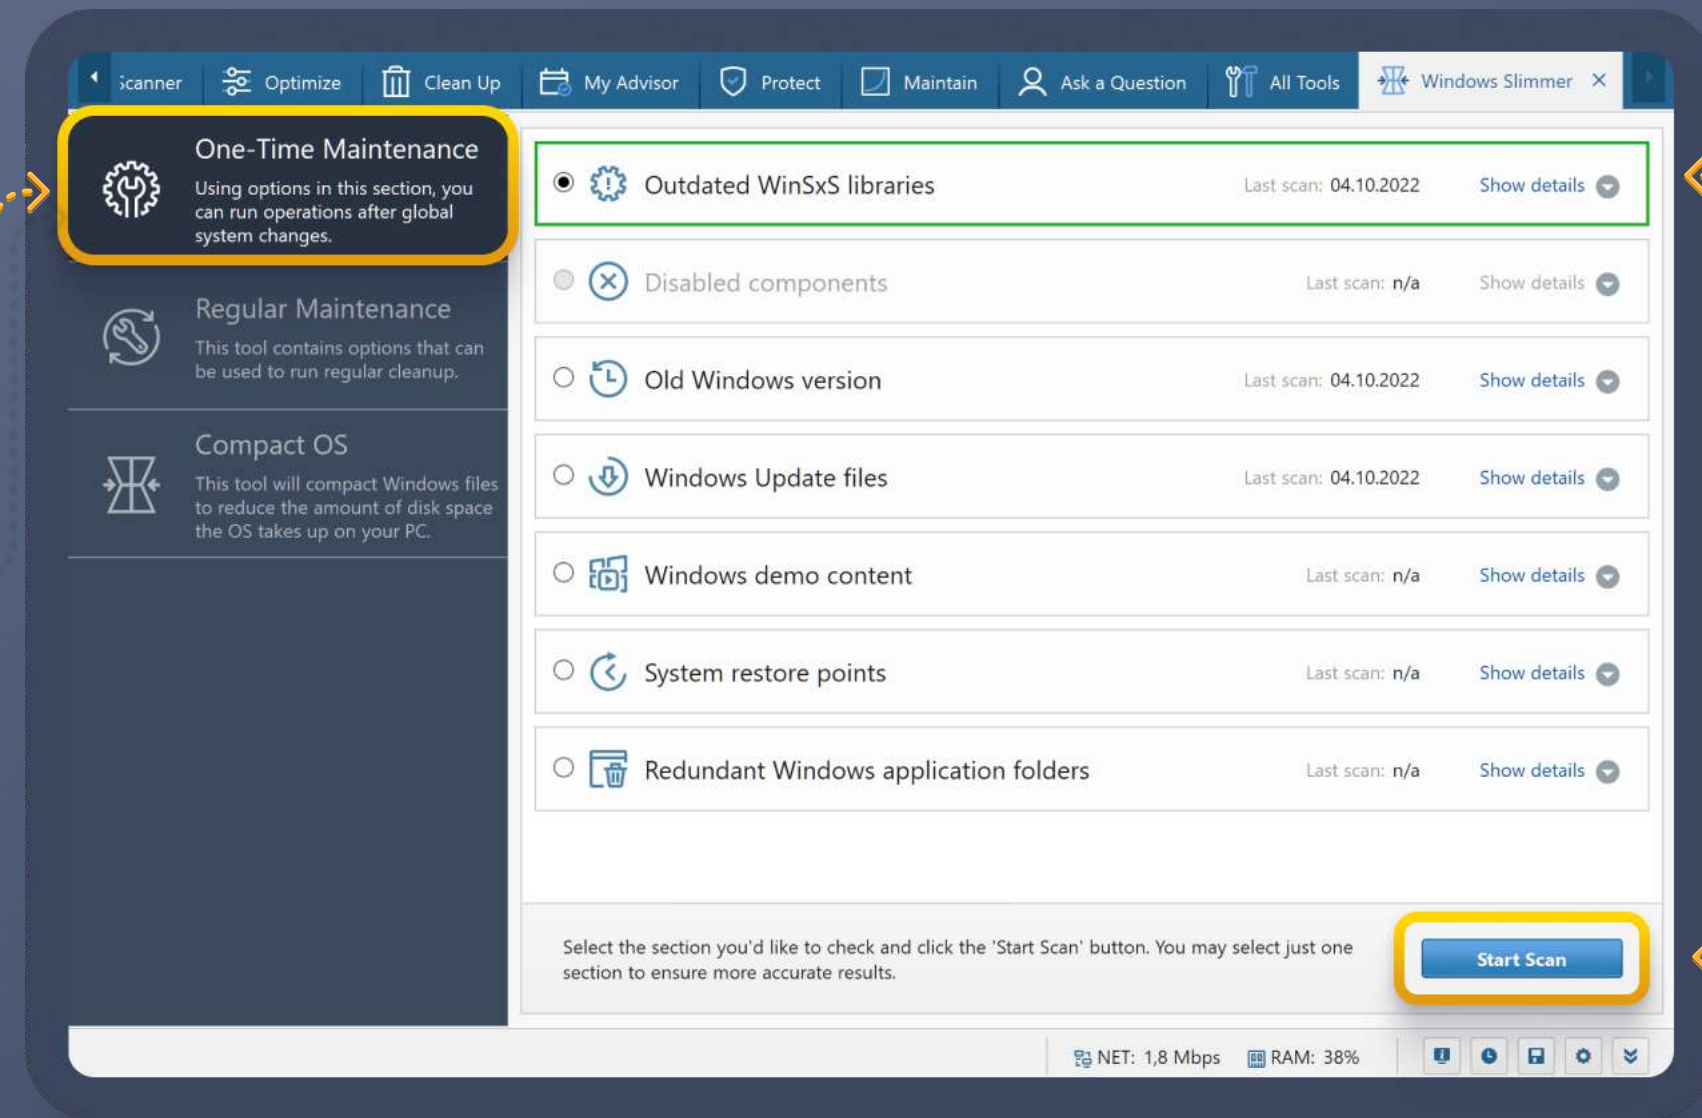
;canner Optimize Clean Up My Advisor Protect Maintain Ask a Question All Tools Windows Slimmer ×

One-Time Maintenance
Using options in this section, you can run operations after global system changes.

Regular Maintenance
This tool contains options that can be used to run regular cleanup.

Compact OS
This tool will compact Windows files to reduce the amount of disk space the OS takes up on your PC.

Outdated WinSxS libraries Last scan: 04.10.2022 Show details

Disabled components Last scan: n/a Show details

Old Windows version Last scan: 04.10.2022 Show details

Windows Update files Last scan: 04.10.2022 Show details

Windows demo content Last scan: n/a Show details

System restore points Last scan: n/a Show details

Redundant Windows application folders Last scan: n/a Show details

Select the section you'd like to check and click the 'Start Scan' button. You may select just one section to ensure more accurate results.

Start Scan

NET: 1,8 Mbps RAM: 38%